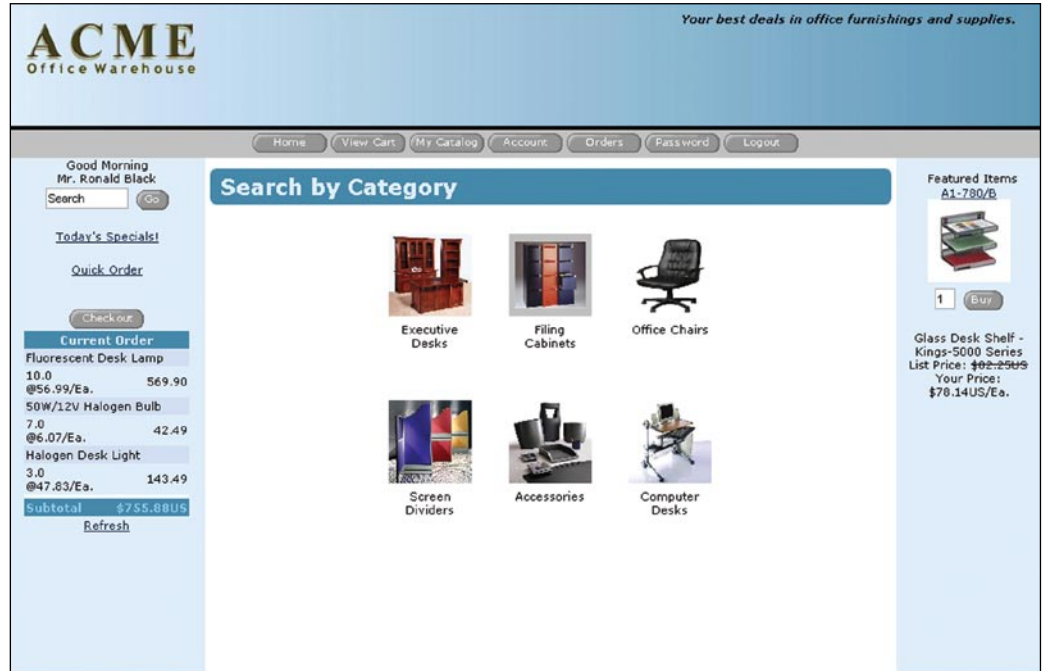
ACME
Office Warehouse

Your best deals in office furnishings and supplies.

Home | View Cart | My Catalog | Account | Orders | Password | Logout

Good Morning
Mr. Ronald Black

Search
Go

Today's Specials!

Quick Order

Checkout

Current Order

| | |
|---|---|
| Fluorescent Desk Lamp | |
| 10.0 @56.99/Ea. | 569.90 |
| 50W/12V Halogen Bulb | |
| 7.0 @6.07/Ea. | 42.49 |
| Halogen Desk Light | |
| 3.0 @47.83/Ea. | 143.49 |
| Subtotal | $755.88US |

Refresh

Search by Category

Executive Desks

Filing Cabinets

Office Chairs

Screen Dividers

Accessories

Computer Desks

Featured Items
A1-780/B

1
Buy

Glass Desk Shelf - Kings-5000 Series
List Price: $82.25US
Your Price: $78.14US/Ea.